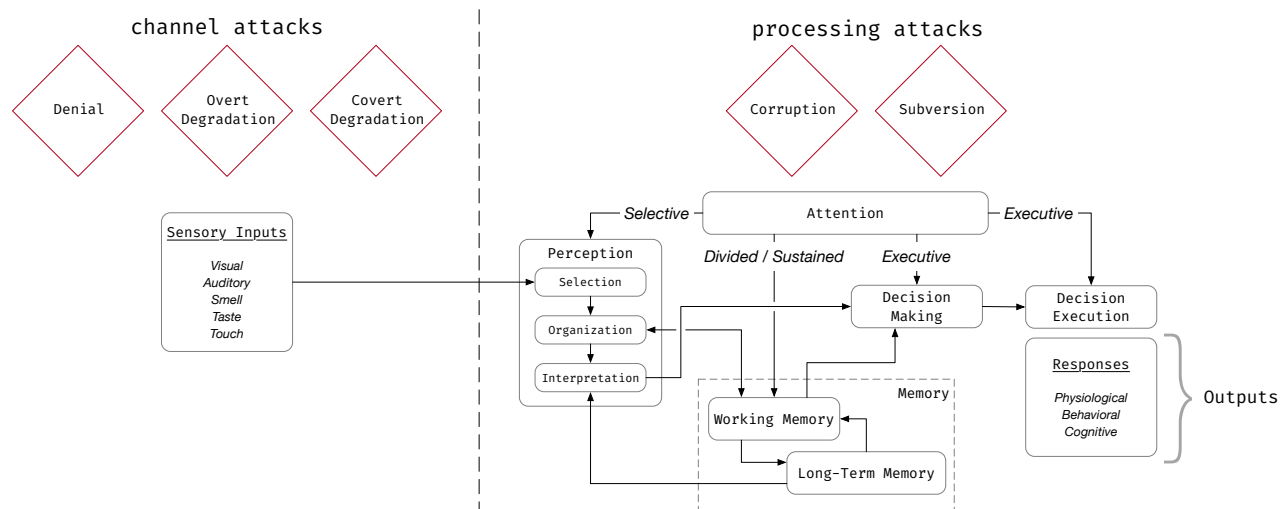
channel attacks

Denial

Overt Degradation

Covert Degradation

processing attacks

Corruption

Subversion

Sensory Inputs

Visual
Auditory
Smell
Taste
Touch

Selective

Attention

Executive

Perception

Selection

Organization

Interpretation

Divided / Sustained

Executive

Decision Making

Decision Execution

Memory

Working Memory

Long-Term Memory

Responses

Physiological
Behavioral
Cognitive

Outputs